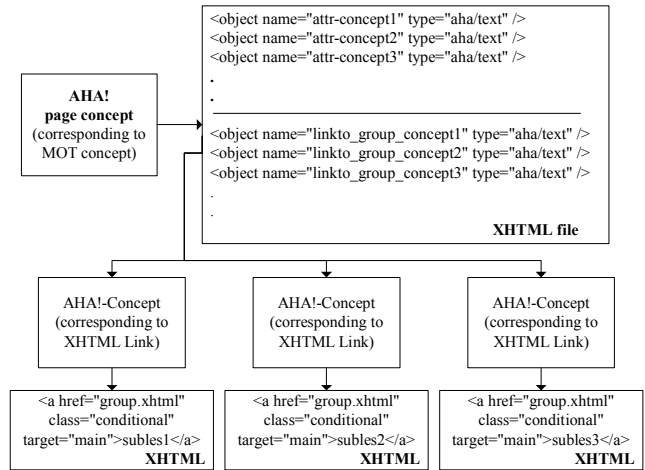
AHA!
page concept
(corresponding to MOT concept)

<object name="attr-concept1" type="aha/text" />
<object name="attr-concept2" type="aha/text" />
<object name="attr-concept3" type="aha/text" />
.
.

<object name="linkto_group_concept1" type="aha/text" />
<object name="linkto_group_concept2" type="aha/text" />
<object name="linkto_group_concept3" type="aha/text" />
.
.
XHTML file

AHA!-Concept
(corresponding to XHTML Link)

AHA!-Concept
(corresponding to XHTML Link)

AHA!-Concept
(corresponding to XHTML Link)

<a href="group.xhtml" class="conditional" target="main">subles1</a>
XHTML

<a href="group.xhtml" class="conditional" target="main">subles2</a>
XHTML

<a href="group.xhtml" class="conditional" target="main">subles3</a>
XHTML